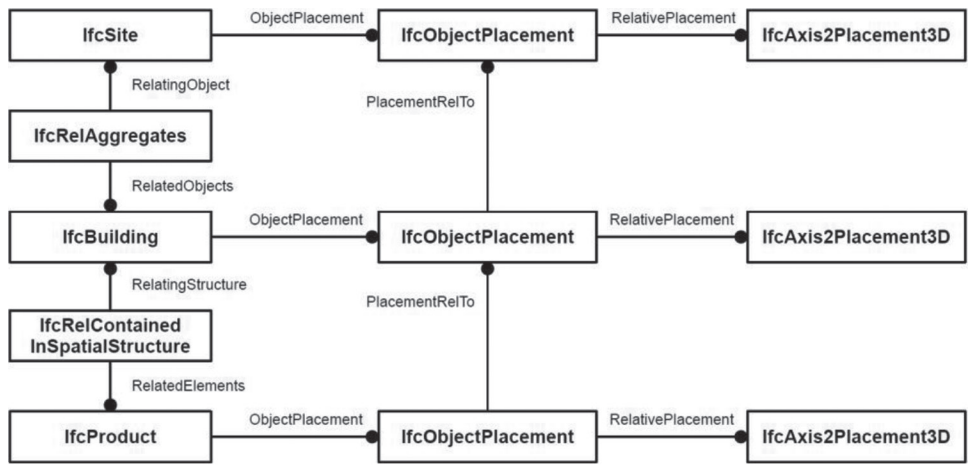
IfcSite
ObjectPlacement
IfcObjectPlacement
RelativePlacement
IfcAxis2Placement3D
RelatingObject
PlacementRelTo
IfcRelAggregates
RelatedObjects
IfcBuilding
ObjectPlacement
IfcObjectPlacement
RelativePlacement
IfcAxis2Placement3D
RelatingStructure
PlacementRelTo
IfcRelContained InSpatialStructure
RelatedElements
IfcProduct
ObjectPlacement
IfcObjectPlacement
RelativePlacement
IfcAxis2Placement3D